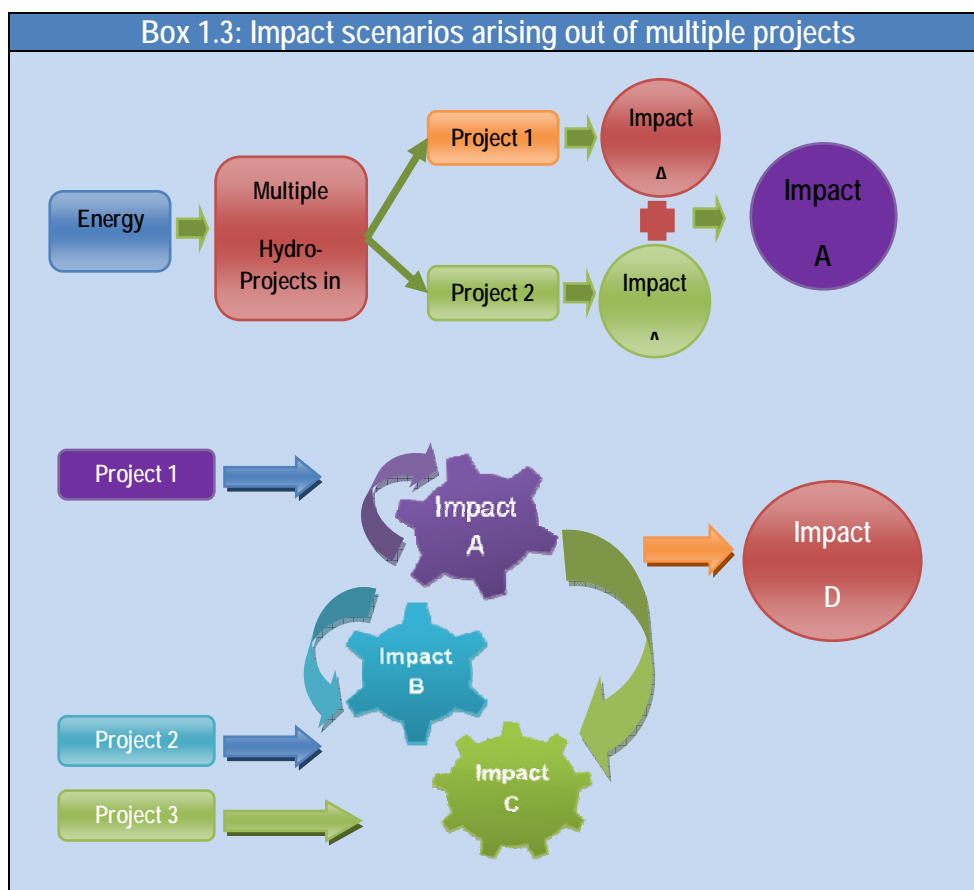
Box 1.3: Impact scenarios arising out of multiple projects

Energy

Multiple Hydro-Projects in

Project 1

Project 2

Impact A

Impact A

Impact A

Project 1

Impact A

Impact D

Impact B

Project 2

Project 3

Impact C